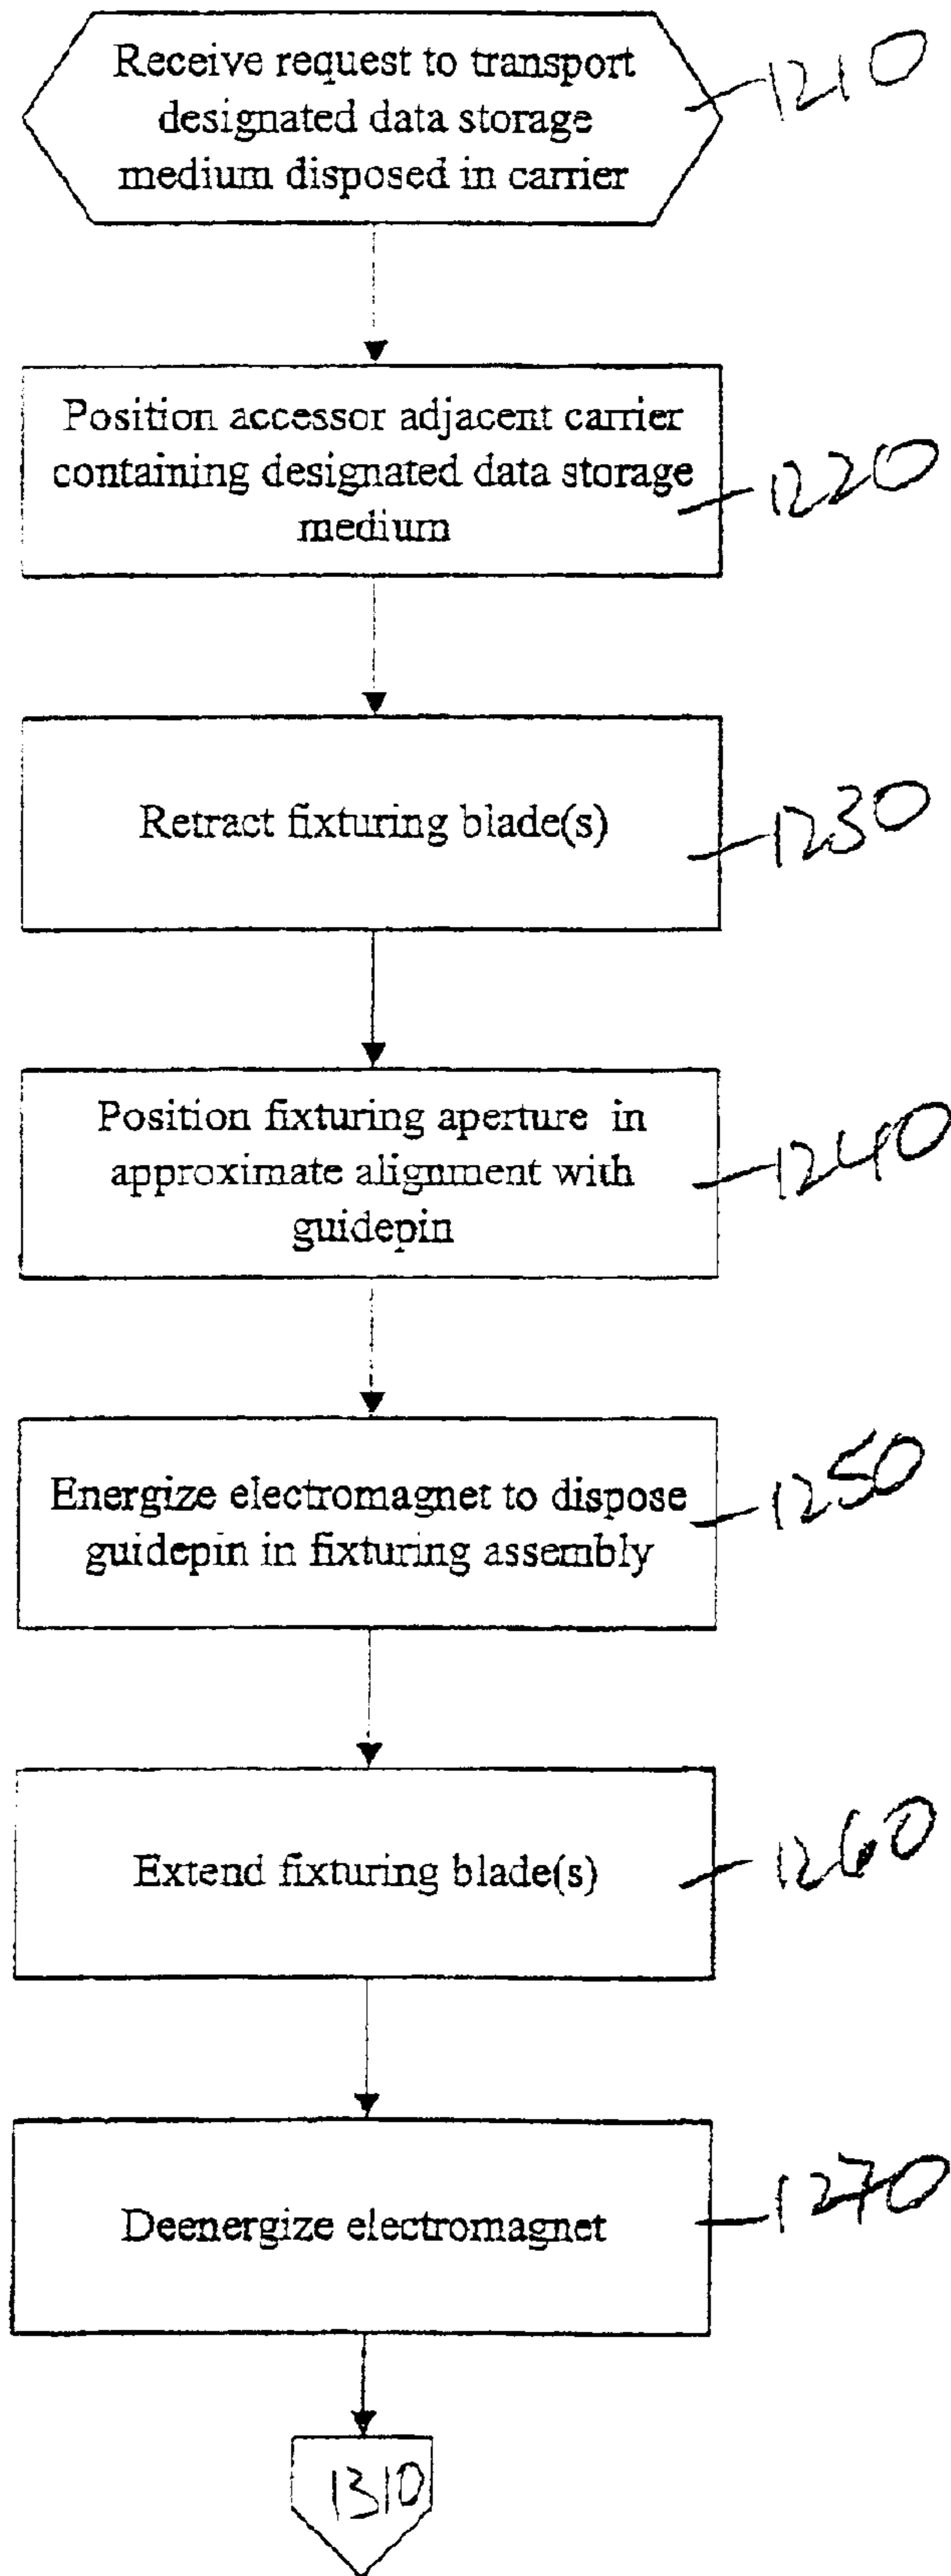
Receive request to transport designated data storage medium disposed in carrier

1210

Position accessor adjacent carrier containing designated data storage medium

1220

Retract fixturing blade(s)

1230

Position fixturing aperture in approximate alignment with guidepin

1240

Energize electromagnet to dispose guidepin in fixturing assembly

1250

Extend fixturing blade(s)

1260

Deenergize electromagnet

1270

1310